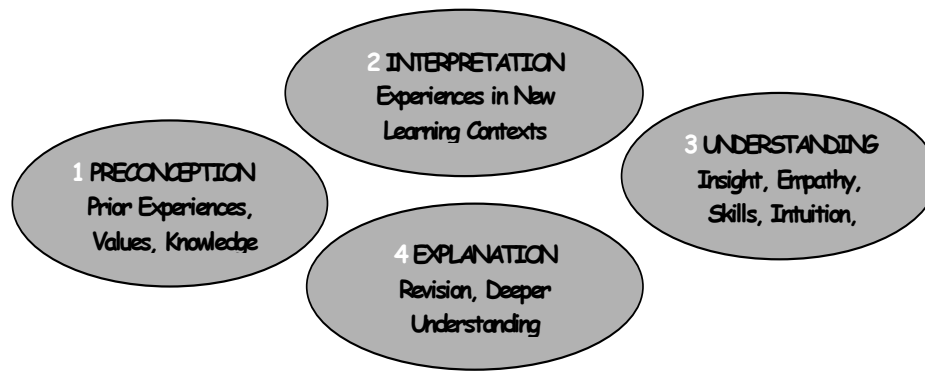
2 INTERPRETATION
Experiences in New Learning Contexts

1 PRECONCEPTION
Prior Experiences, Values, Knowledge

3 UNDERSTANDING
Insight, Empathy, Skills, Intuition,

4 EXPLANATION
Revision, Deeper Understanding